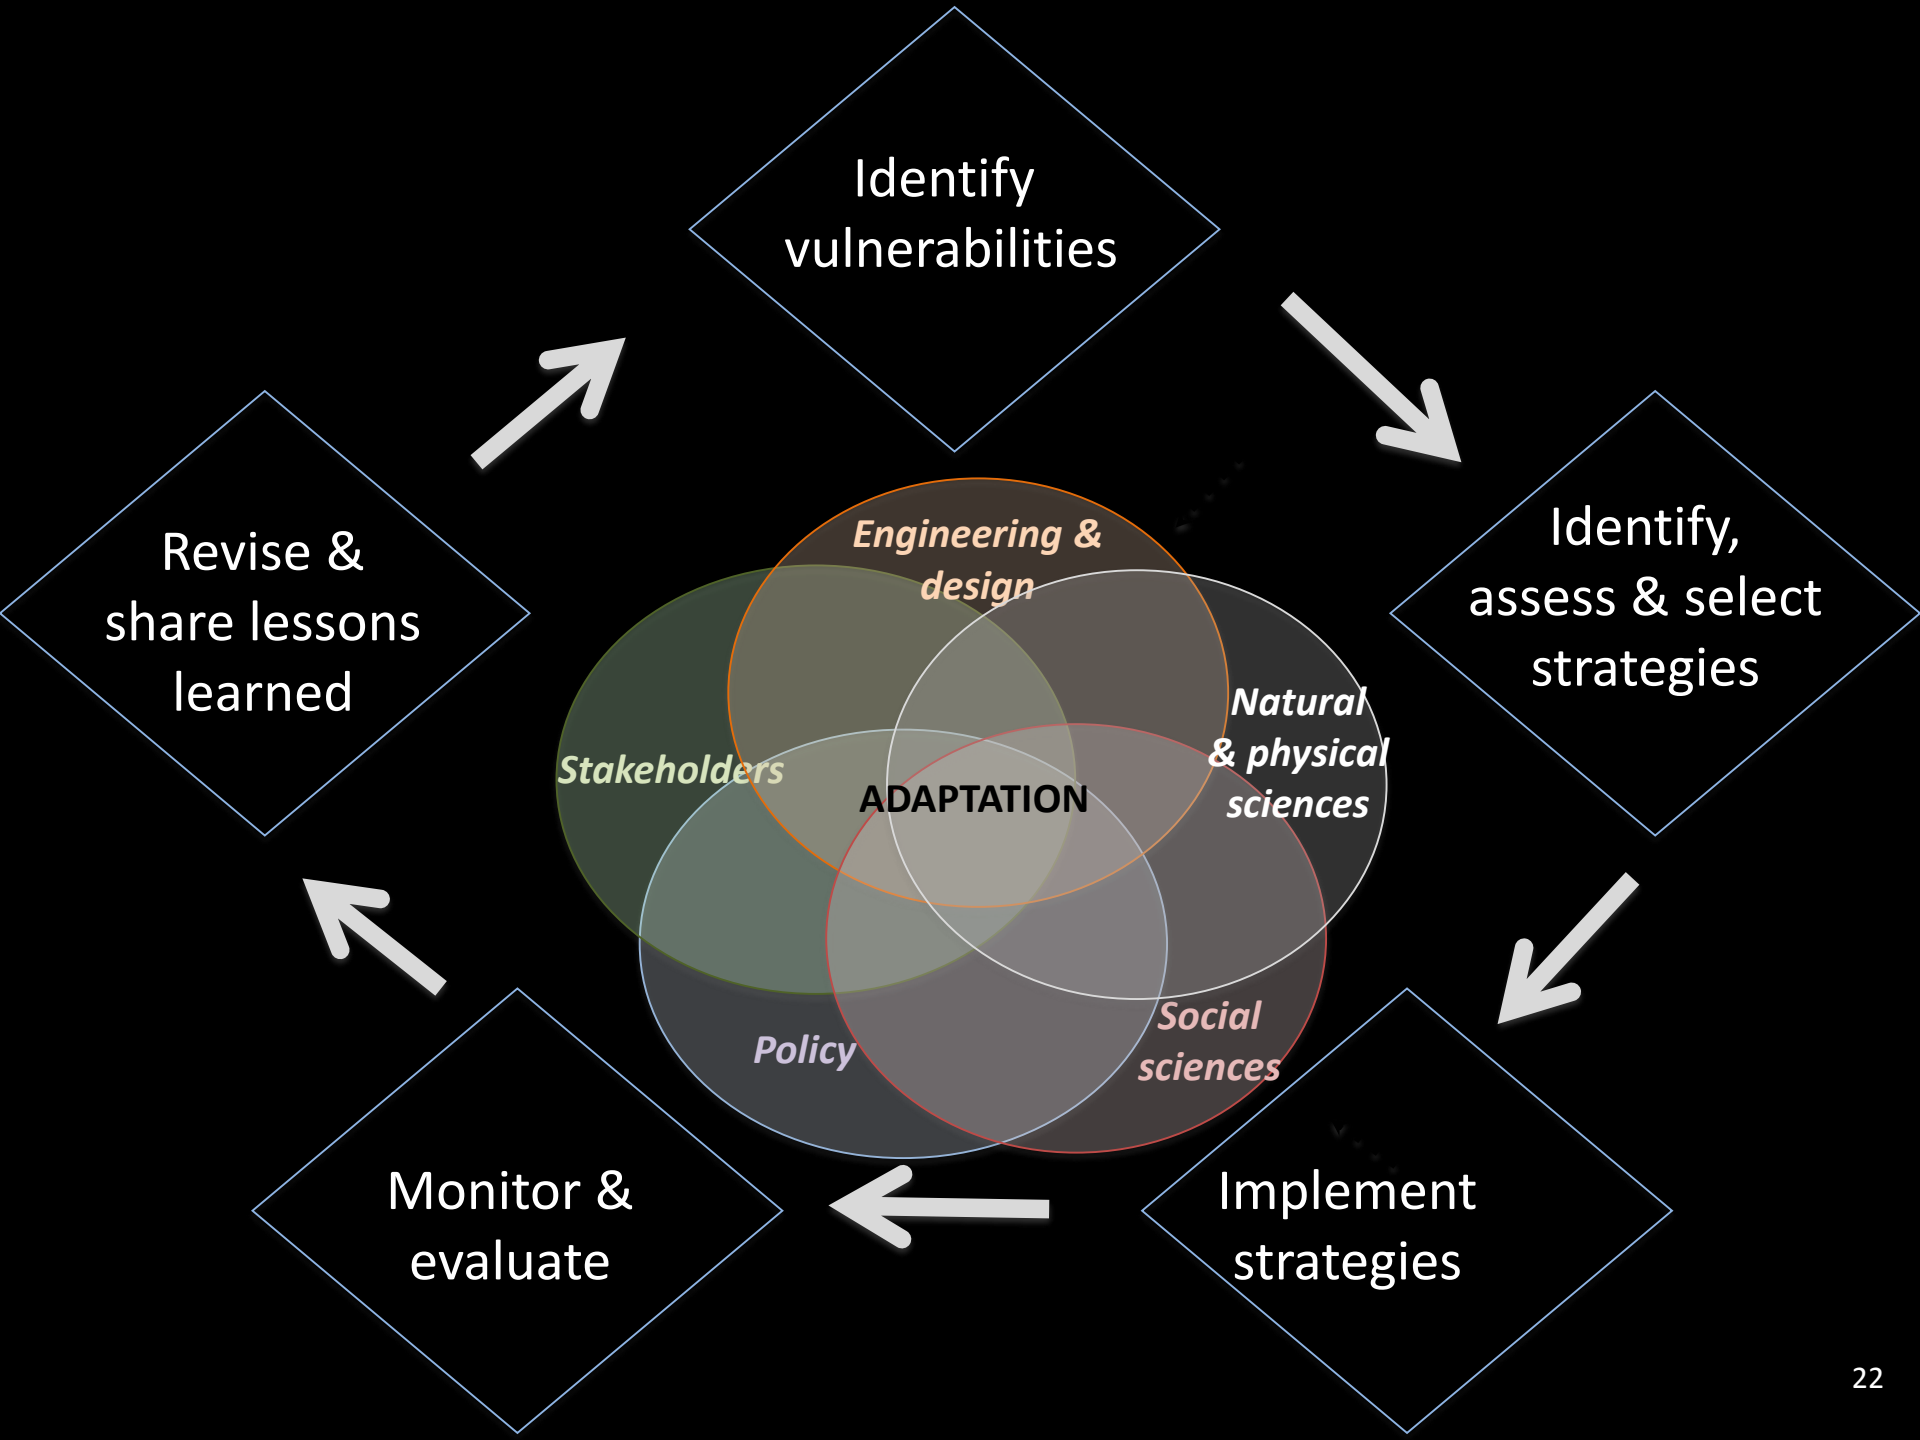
Identify vulnerabilities

Identify, assess & select strategies

Implement strategies

Monitor & evaluate

Revise & share lessons learned

Engineering & design

Natural & physical sciences

Stakeholders

ADAPTATION

Social sciences

Policy

22